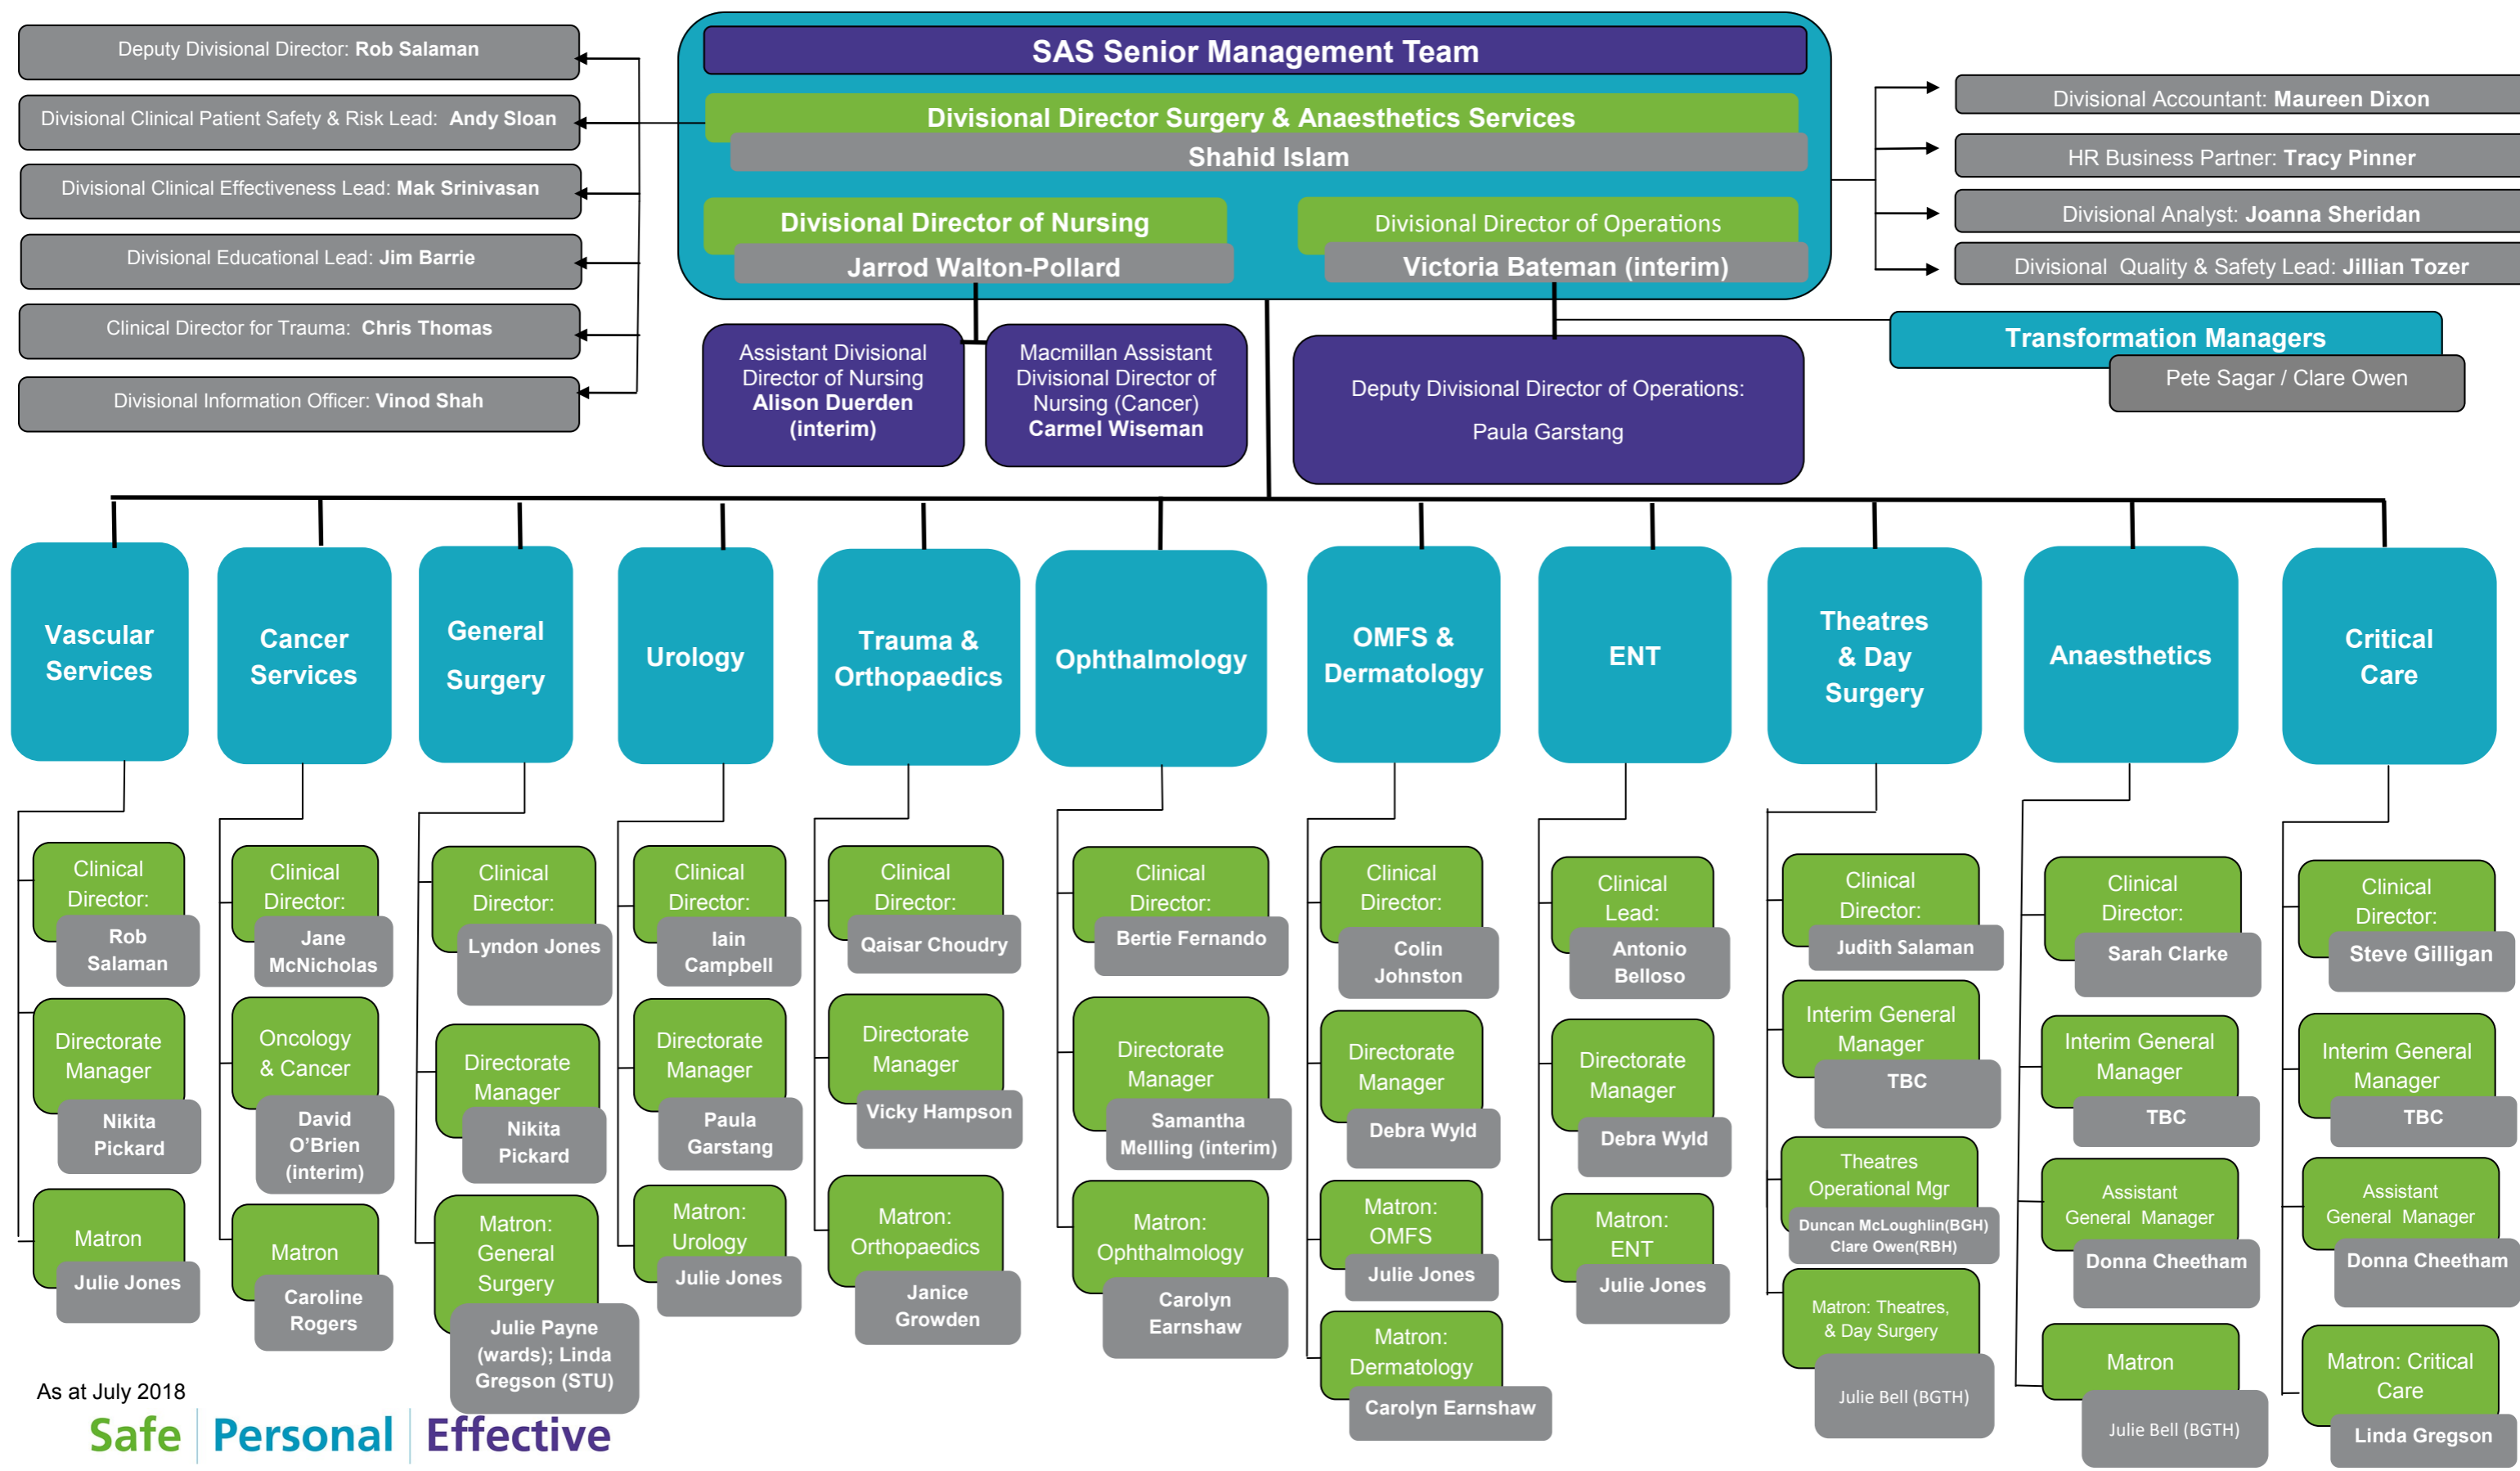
SAS Senior Management Team

Divisional Director Surgery & Anaesthetics Services
Shahid Islam

Divisional Director of Nursing
Jarrod Walton-Pollard

Divisional Director of Operations
Victoria Bateman (interim)

Deputy Divisional Director: Rob Salaman

Divisional Clinical Patient Safety & Risk Lead: Andy Sloan

Divisional Clinical Effectiveness Lead: Mak Srinivasan

Divisional Educational Lead: Jim Barrie

Clinical Director for Trauma: Chris Thomas

Divisional Information Officer: Vinod Shah

Divisional Accountant: Maureen Dixon

HR Business Partner: Tracy Pinner

Divisional Analyst: Joanna Sheridan

Divisional Quality & Safety Lead: Jillian Tozer

Transformation Managers
Pete Sagar / Clare Owen

Assistant Divisional Director of Nursing Alison Duerden (interim)

Macmillan Assistant Divisional Director of Nursing (Cancer) Carmel Wiseman

Deputy Divisional Director of Operations:
Paula Garstang

Vascular Services
Clinical Director: Rob Salaman
Directorate Manager Nikita Pickard
Matron Julie Jones

Cancer Services
Clinical Director: Jane McNicholas
Oncology & Cancer David O'Brien (interim)
Matron Caroline Rogers

General Surgery
Clinical Director: Lyndon Jones
Directorate Manager Nikita Pickard
Matron: General Surgery Julie Payne (wards); Linda Gregson (STU)

Urology
Clinical Director: Iain Campbell
Directorate Manager Paula Garstang
Matron: Urology Julie Jones

Trauma & Orthopaedics
Clinical Director: Qaisar Choudry
Directorate Manager Vicky Hampson
Matron: Orthopaedics Janice Growden

Ophthalmology
Clinical Director: Bertie Fernando
Directorate Manager Samantha Melling (interim)
Matron: Ophthalmology Carolyn Earnshaw

OMFS & Dermatology
Clinical Director: Colin Johnston
Directorate Manager Debra Wyld
Matron: OMFS Julie Jones
Matron: Dermatology Carolyn Earnshaw

ENT
Clinical Lead: Antonio Belloso
Directorate Manager Debra Wyld
Matron: ENT Julie Jones

Theatres & Day Surgery
Clinical Director: Judith Salaman
Interim General Manager TBC
Theatres Operational Mgr Duncan McLoughlin(BGH) Clare Owen(RBH)
Matron: Theatres, & Day Surgery Julie Bell (BGTH)

Anaesthetics
Clinical Director: Sarah Clarke
Interim General Manager TBC
Assistant General Manager Donna Cheetham
Matron Julie Bell (BGTH)

Critical Care
Clinical Director: Steve Gilligan
Interim General Manager TBC
Assistant General Manager Donna Cheetham
Matron: Critical Care Linda Gregson

As at July 2018
Safe | Personal | Effective